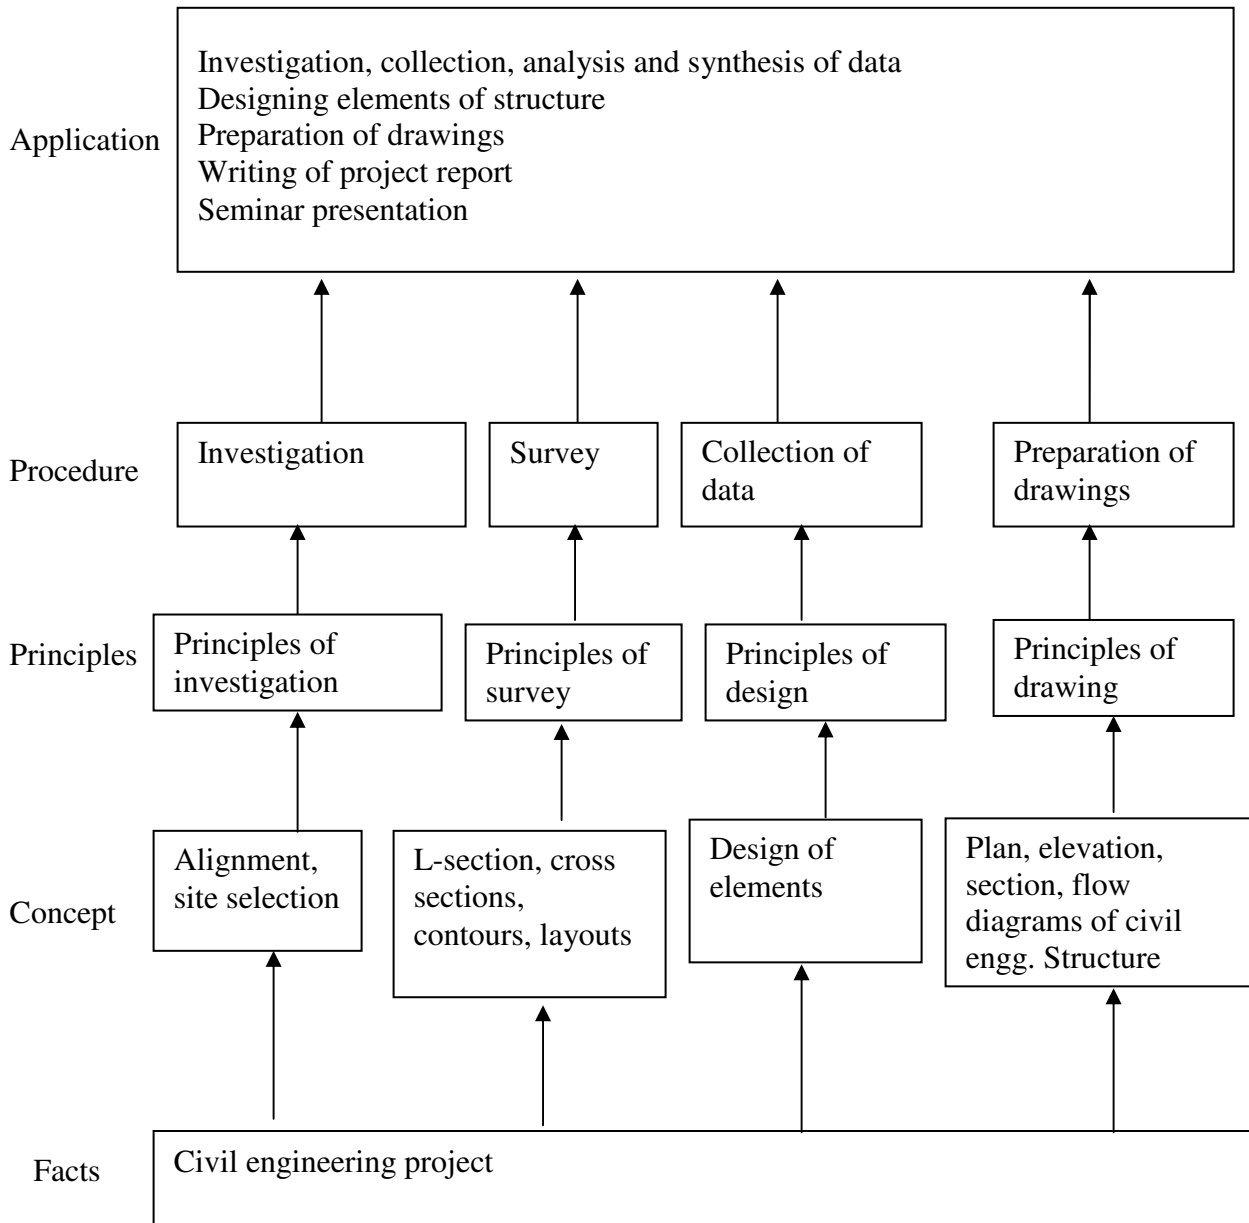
Application

Investigation, collection, analysis and synthesis of data
Designing elements of structure
Preparation of drawings
Writing of project report
Seminar presentation

Procedure

Investigation

Survey

Collection of data

Preparation of drawings

Principles

Principles of investigation

Principles of survey

Principles of design

Principles of drawing

Concept

Alignment, site selection

L-section, cross sections, contours, layouts

Design of elements

Plan, elevation, section, flow diagrams of civil engg. Structure

Facts

Civil engineering project